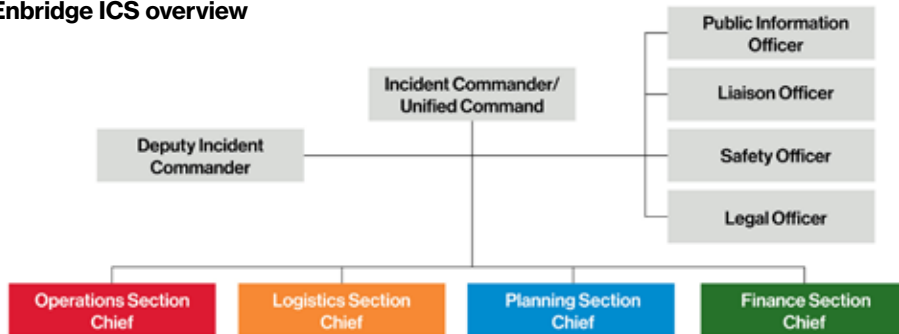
Enbridge ICS overview

Public Information Officer

Incident Commander/ Unified Command

Liaison Officer

Deputy Incident Commander

Safety Officer

Legal Officer

Operations Section Chief

Logistics Section Chief

Planning Section Chief

Finance Section Chief